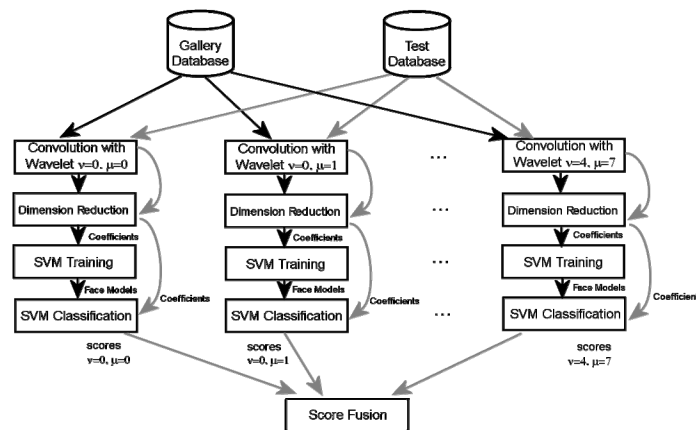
Gallery Database

Test Database

Convolution with Wavelet $\nu=0, \mu=0$

Dimension Reduction

Coefficients

SVM Training

Face Models

Coefficients

SVM Classification

scores $\nu=0, \mu=0$

Convolution with Wavelet $\nu=0, \mu=1$

Dimension Reduction

Coefficients

SVM Training

Face Models

Coefficients

SVM Classification

scores $\nu=0, \mu=1$

...

...

...

...

Convolution with Wavelet $\nu=4, \mu=7$

Dimension Reduction

Coefficients

SVM Training

Face Models

Coefficien

SVM Classification

scores $\nu=4, \mu=7$

Score Fusion